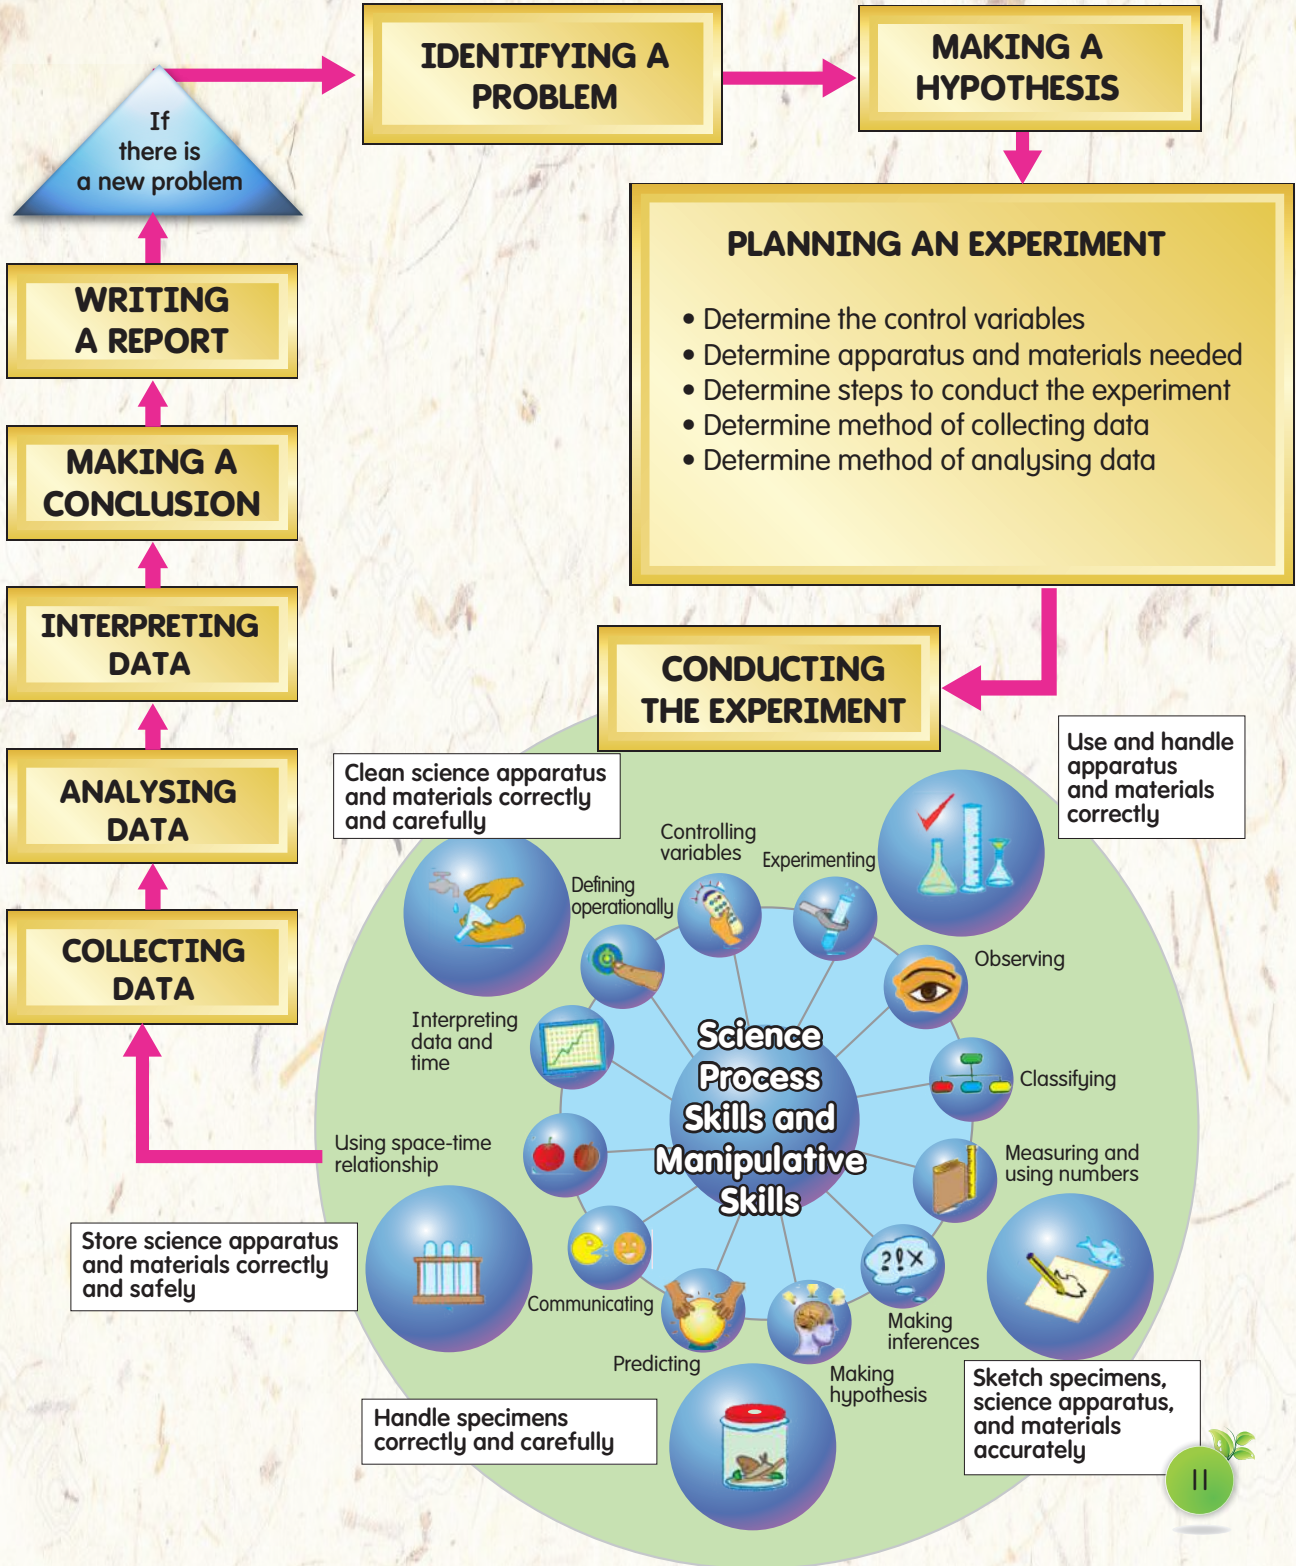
If there is a new problem

IDENTIFYING A PROBLEM

MAKING A HYPOTHESIS

PLANNING AN EXPERIMENT

• Determine the control variables
• Determine apparatus and materials needed
• Determine steps to conduct the experiment
• Determine method of collecting data
• Determine method of analysing data

WRITING A REPORT

MAKING A CONCLUSION

INTERPRETING DATA

ANALYSING DATA

COLLECTING DATA

CONDUCTING THE EXPERIMENT

Use and handle apparatus and materials correctly

Clean science apparatus and materials correctly and carefully

Controlling variables

Experimenting

Defining operationally

Observing

Science Process Skills and Manipulative Skills

Interpreting data and time

Classifying

Using space-time relationship

Measuring and using numbers

Store science apparatus and materials correctly and safely

Communicating

Making inferences

Predicting

Making hypothesis

Sketch specimens, science apparatus, and materials accurately

Handle specimens correctly and carefully

11